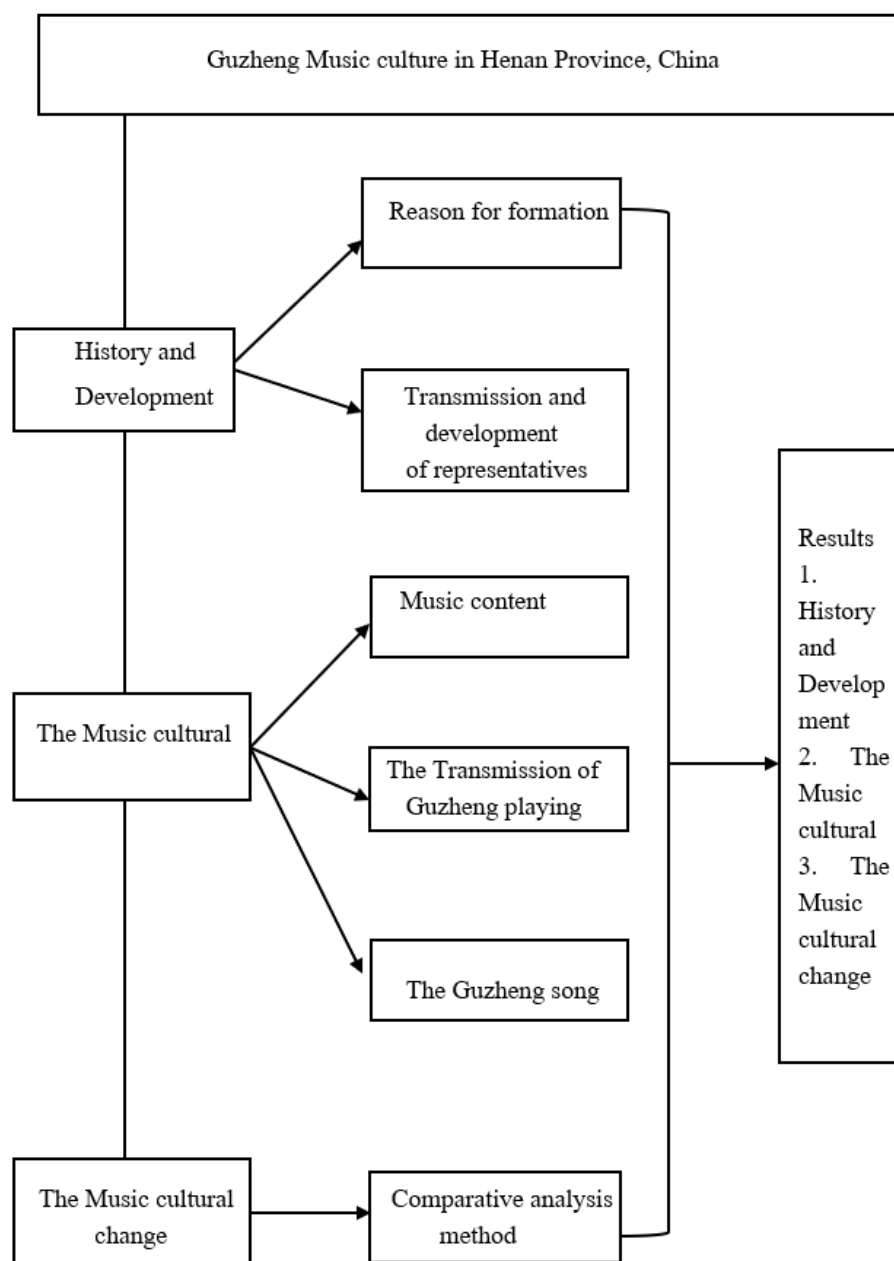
Guzheng Music culture in Henan Province, China

History and Development

Reason for formation

Transmission and development of representatives

The Music cultural

Music content

The Transmission of Guzheng playing

The Guzheng song

The Music cultural change

Comparative analysis method

Results
1. History and Development
2. The Music cultural
3. The Music cultural change